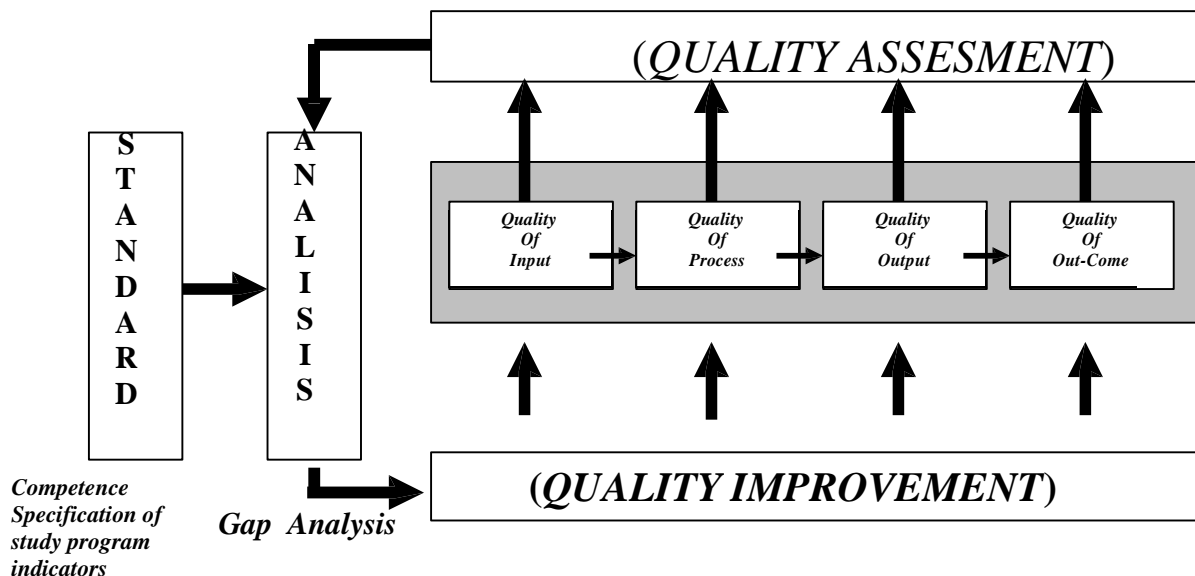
(QUALITY ASSESMENT)

S
T
A
N
D
A
R
D

A
N
A
L
I
S
I
S

Quality Of Input

Quality Of Process

Quality Of Output

Quality Of Out-Come

Competence Specification of study program indicators

Gap Analysis

(QUALITY IMPROVEMENT)